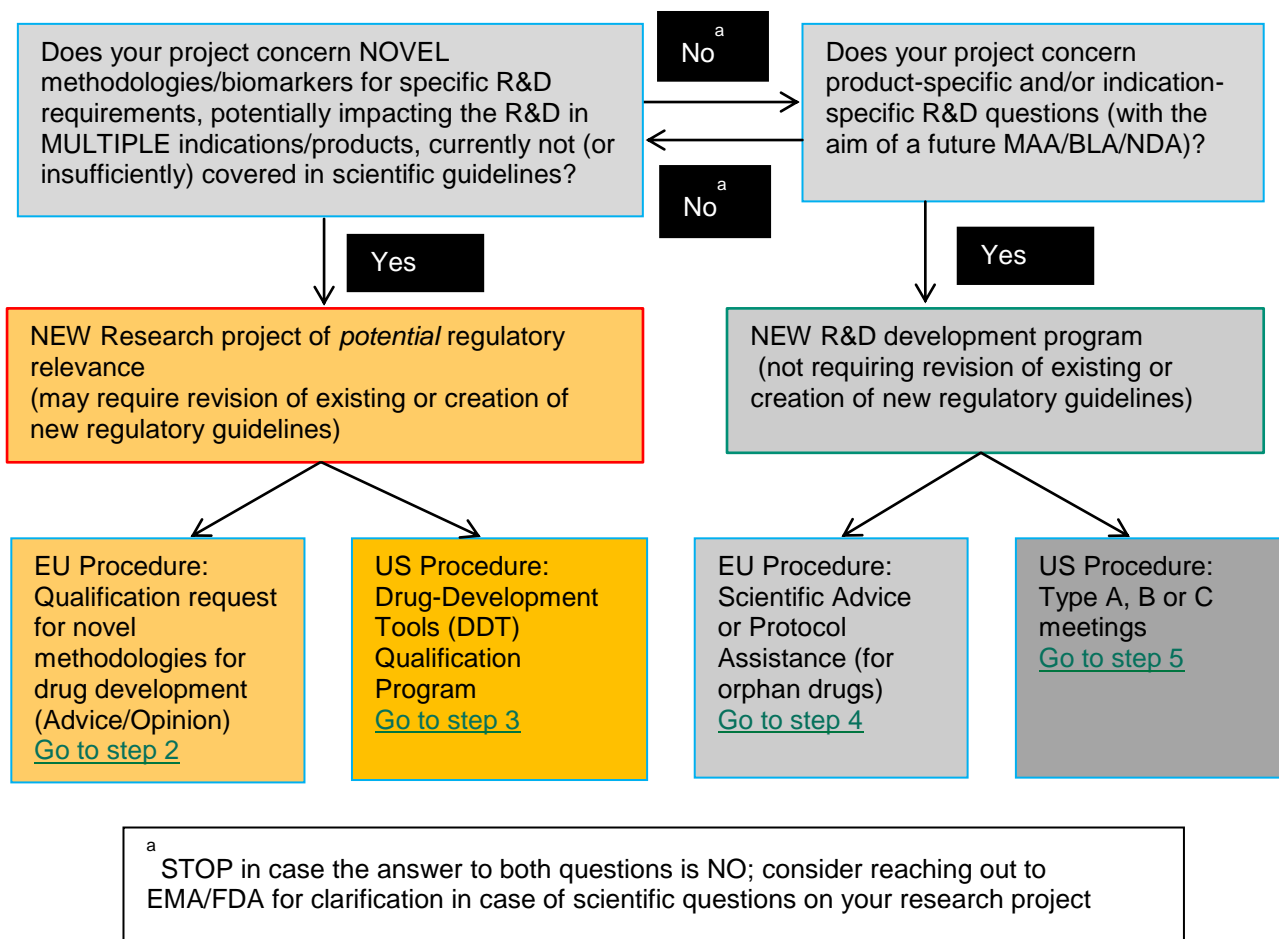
Does your project concern NOVEL methodologies/biomarkers for specific R&D requirements, potentially impacting the R&D in MULTIPLE indications/products, currently not (or insufficiently) covered in scientific guidelines?

No$^{a}$

Does your project concern product-specific and/or indication-specific R&D questions (with the aim of a future MAA/BLA/NDA)?

No$^{a}$

Yes

Yes

NEW Research project of *potential* regulatory relevance
(may require revision of existing or creation of new regulatory guidelines)

NEW R&D development program
(not requiring revision of existing or creation of new regulatory guidelines)

EU Procedure: Qualification request for novel methodologies for drug development (Advice/Opinion)
Go to step 2

US Procedure: Drug-Development Tools (DDT) Qualification Program
Go to step 3

EU Procedure: Scientific Advice or Protocol Assistance (for orphan drugs)
Go to step 4

US Procedure: Type A, B or C meetings
Go to step 5

$^{a}$ STOP in case the answer to both questions is NO; consider reaching out to EMA/FDA for clarification in case of scientific questions on your research project